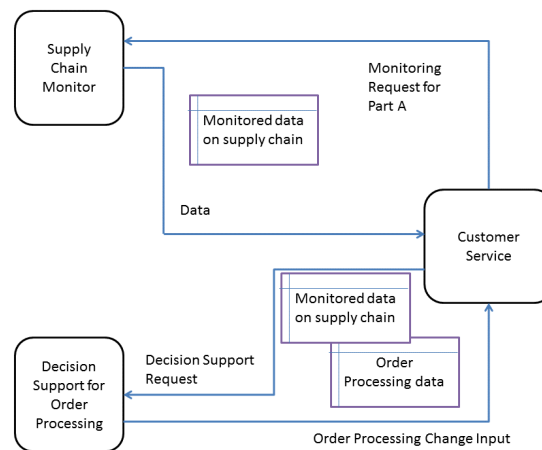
Supply Chain Monitor

Monitoring Request for Part A

Monitored data on supply chain

Data

Customer Service

Monitored data on supply chain

Order Processing data

Decision Support for Order Processing

Decision Support Request

Order Processing Change Input